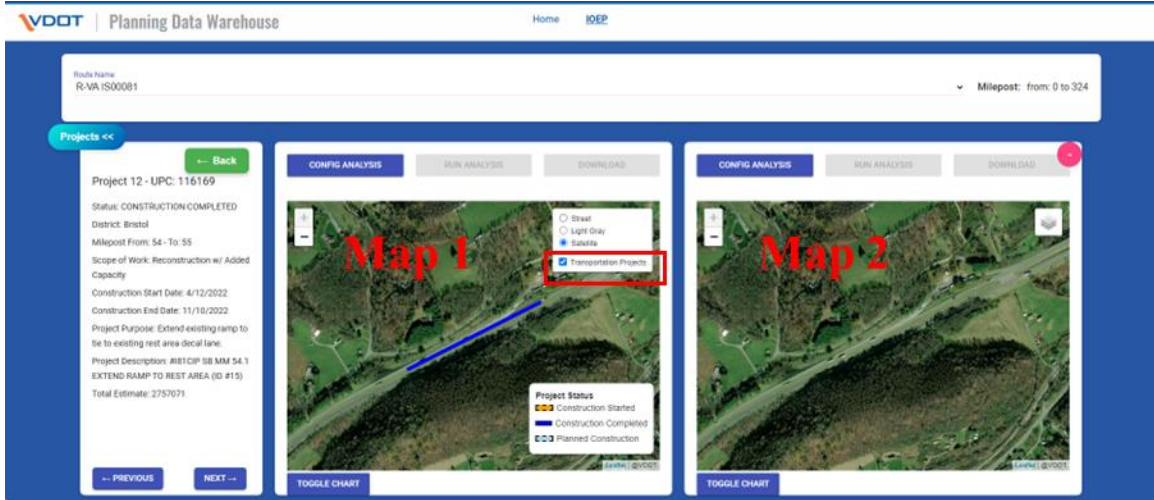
VDOT | Planning Data Warehouse

Home IOEP

Route Name
R-VA IS00081

Milepost: from: 0 to 324

Projects <<

← Back

Project 12 - UPC: 116169

Status: CONSTRUCTION COMPLETED

District: Bristol

Milepost From: 54 - To: 55

Scope of Work: Reconstruction w/ Added Capacity

Construction Start Date: 4/12/2022

Construction End Date: 11/10/2022

Project Purpose: Extend existing ramp to tie to existing rest area decal lane.

Project Description: #I81CIP SB MM 54.1 EXTEND RAMP TO REST AREA (ID #15)

Total Estimate: 2757071

← PREVIOUS

NEXT →

CONFIG ANALYSIS

RUN ANALYSIS

DOWNLOAD

+
−

Street
Light Gray
Satellite

Transportation Projects

Map 1

Project Status
Construction Started
Construction Completed
Planned Construction

Leaflet | @VDOT

TOGGLE CHART

CONFIG ANALYSIS

RUN ANALYSIS

DOWNLOAD

-

+
−

Map 2

Leaflet | @VDOT

TOGGLE CHART